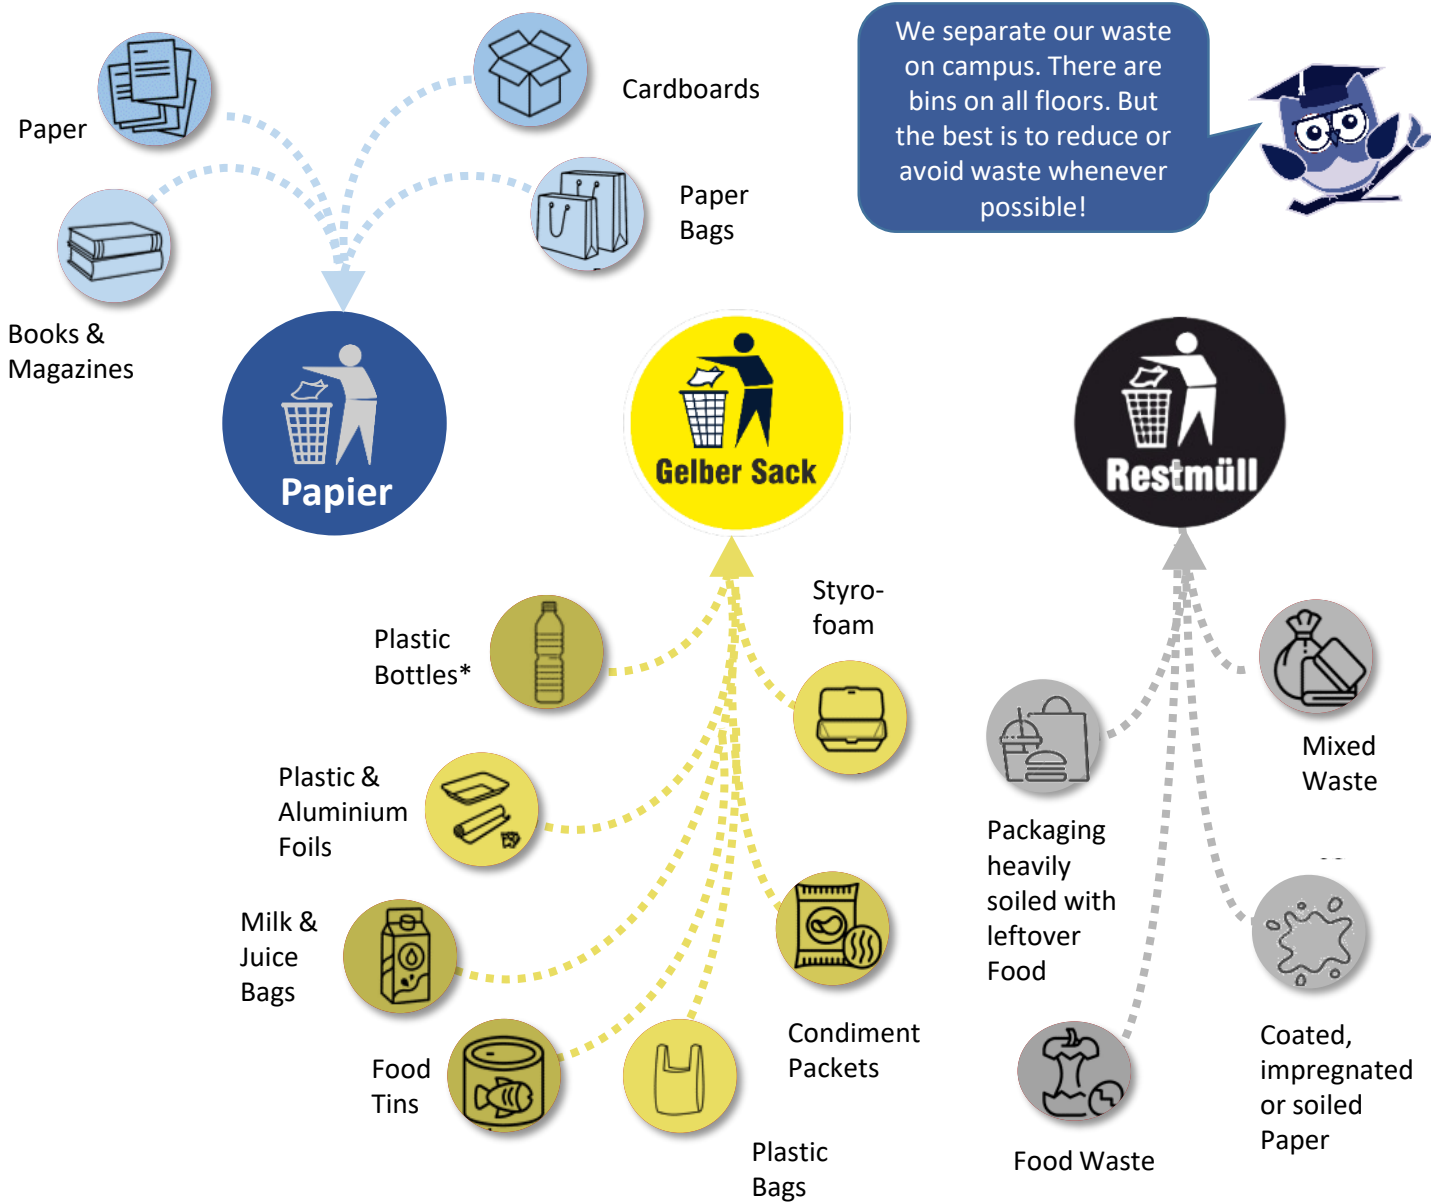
Paper

Cardboards

We separate our waste on campus. There are bins on all floors. But the best is to reduce or avoid waste whenever possible!

Paper Bags

Books & Magazines

Papier

Gelber Sack

Restmüll

Plastic Bottles*

Styro-foam

Plastic & Aluminium Foils

Mixed Waste

Packaging heavily soiled with leftover Food

Milk & Juice Bags

Condiment Packets

Food Tins

Plastic Bags

Food Waste

Coated, impregnated or soiled Paper